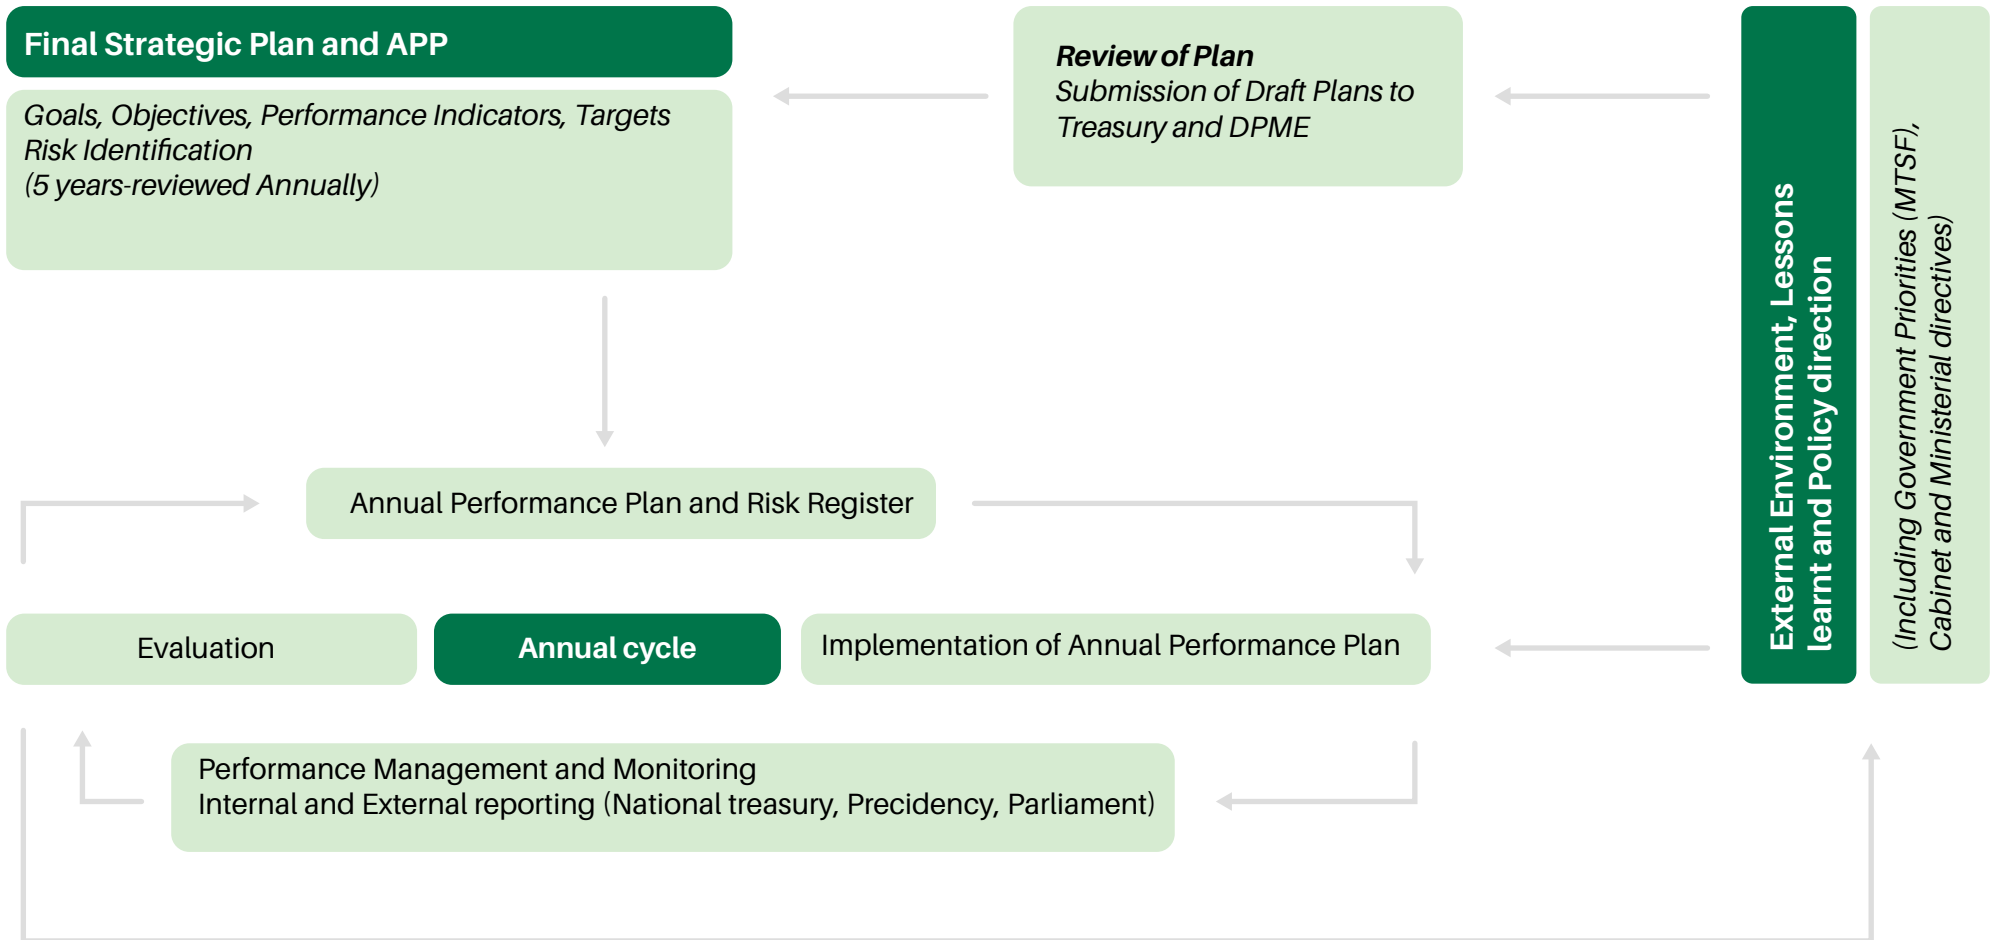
Final Strategic Plan and APP

Goals, Objectives, Performance Indicators, Targets
Risk Identification
(5 years-reviewed Annually)

Review of Plan
Submission of Draft Plans to Treasury and DPME

External Environment, Lessons learnt and Policy direction

(Including Government Priorities (MTSF), Cabinet and Ministerial directives)

Annual Performance Plan and Risk Register

Evaluation

Annual cycle

Implementation of Annual Performance Plan

Performance Management and Monitoring
Internal and External reporting (National treasury, Precidency, Parliament)